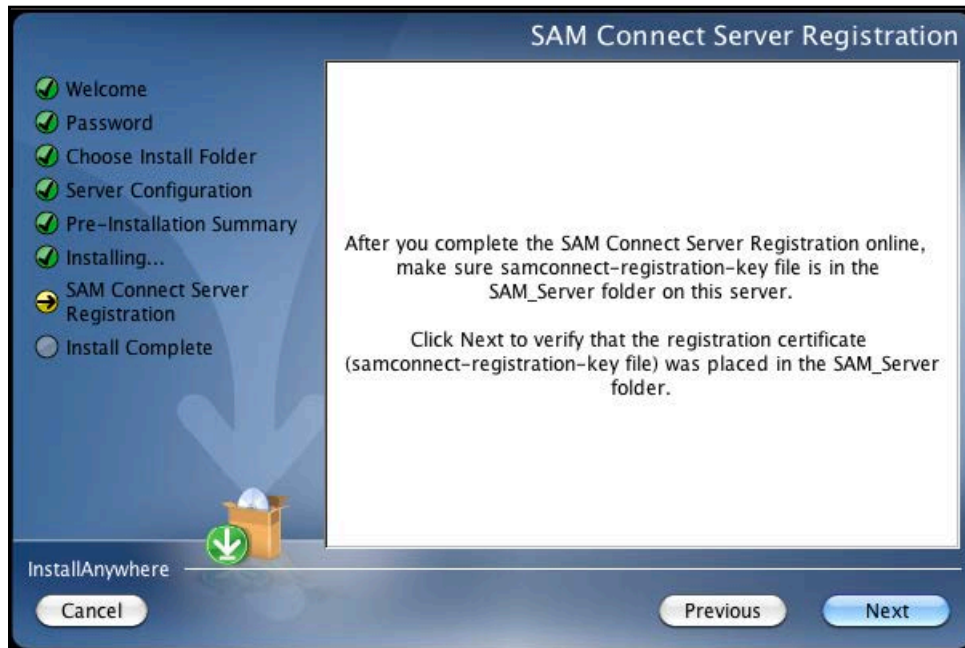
SAM Connect Server Registration

Welcome
Password
Choose Install Folder
Server Configuration
Pre-Installation Summary
Installing...
SAM Connect Server Registration
Install Complete

After you complete the SAM Connect Server Registration online, make sure samconnect-registration-key file is in the SAM_Server folder on this server.

Click Next to verify that the registration certificate (samconnect-registration-key file) was placed in the SAM_Server folder.

InstallAnywhere

Cancel

Previous

Next